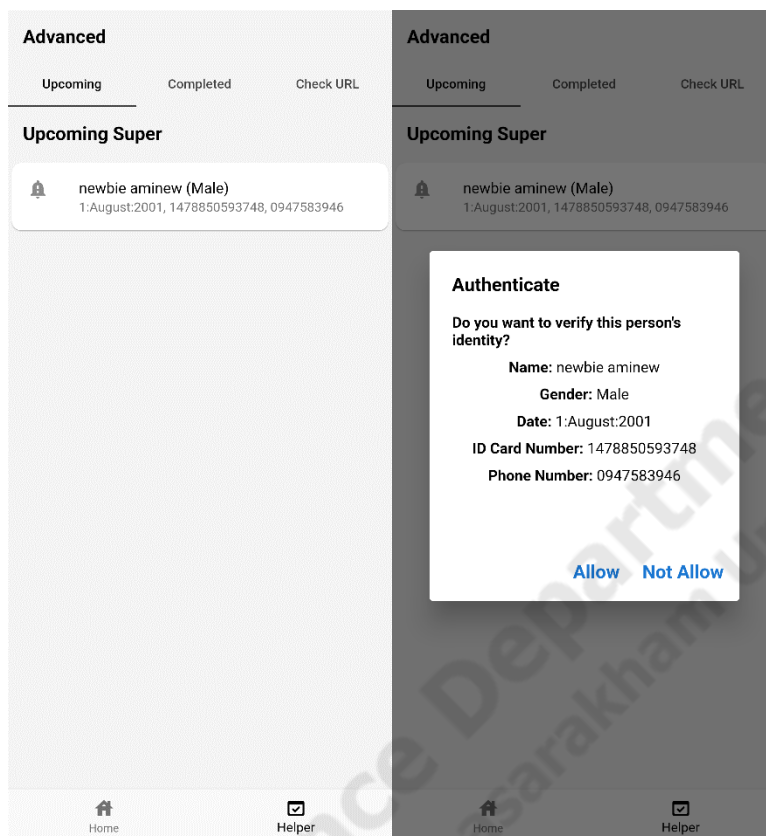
Advanced

Upcoming

Completed

Check URL

Upcoming Super

newbie aminew (Male)
1:August:2001, 1478850593748, 0947583946

Home

Helper

Advanced

Upcoming

Completed

Check URL

Upcoming Super

newbie aminew (Male)
1:August:2001, 1478850593748, 0947583946

Authenticate

Do you want to verify this person's identity?

Name: newbie aminew

Gender: Male

Date: 1:August:2001

ID Card Number: 1478850593748

Phone Number: 0947583946

Allow

Not Allow

Home

Helper

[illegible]ce Departme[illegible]
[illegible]sarakham U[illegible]